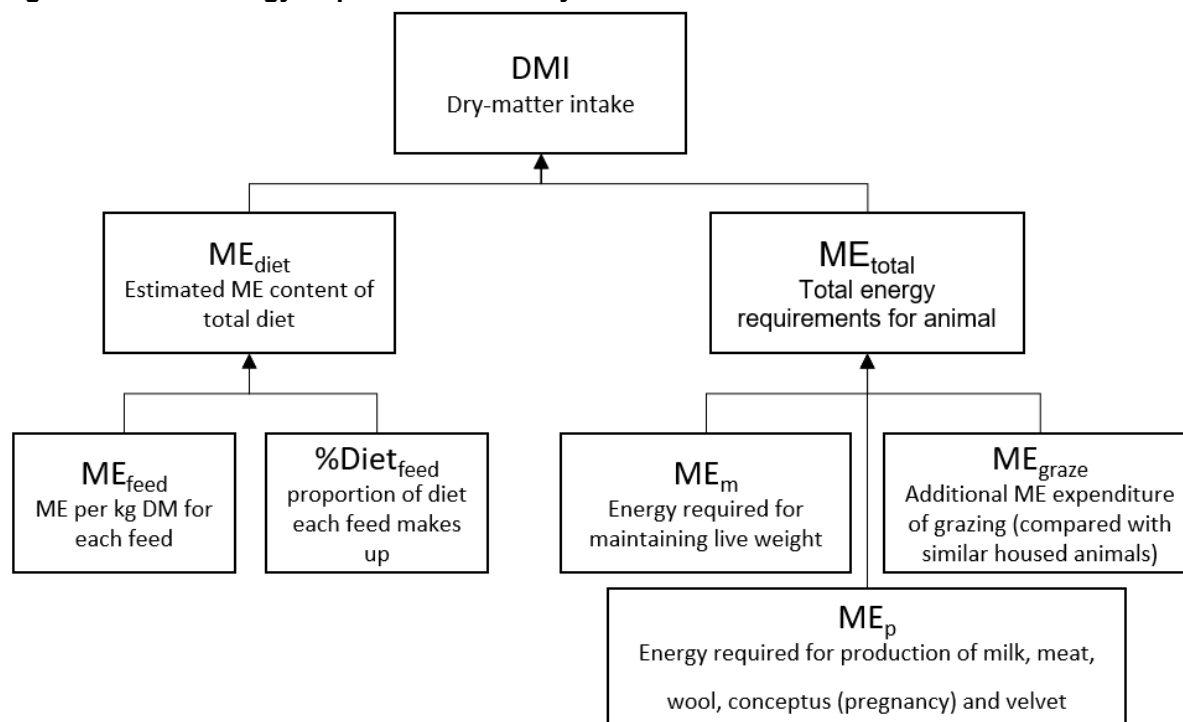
DMI
Dry-matter intake

$ME_{diet}$
Estimated ME content of total diet

$ME_{total}$
Total energy requirements for animal

$ME_{feed}$
ME per kg DM for each feed

$\%Diet_{feed}$
proportion of diet each feed makes up

$ME_{m}$
Energy required for maintaining live weight

$ME_{graze}$
Additional ME expenditure of grazing (compared with similar housed animals)

$ME_{p}$
Energy required for production of milk, meat, wool, conceptus (pregnancy) and velvet